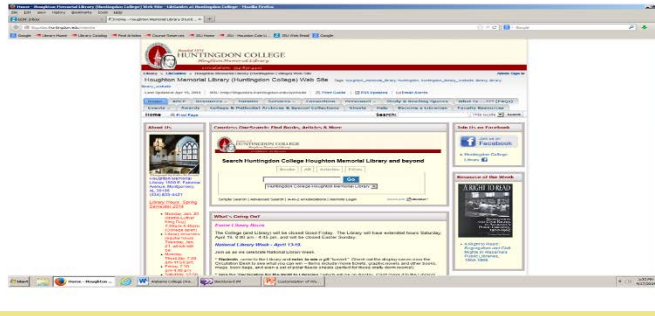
HUNTINGDON COLLEGE
Houghton Memorial Library

Houghton Memorial Library (Huntingdon College) Web Site

Home

About Us

Search Huntingdon College Houghton Memorial Library and beyond

Go

What's Going On?

National Library Week - April 13-19

Join us on Facebook

Facebook

Resource of the Week

A RIGHT TO READ

Start

Home - Houghton ...